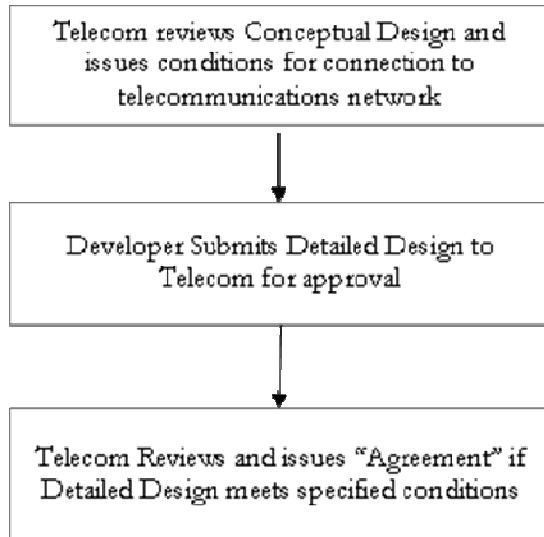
Telecom reviews Conceptual Design and issues conditions for connection to telecommunications network

Developer Submits Detailed Design to Telecom for approval

Telecom Reviews and issues “Agreement” if Detailed Design meets specified conditions